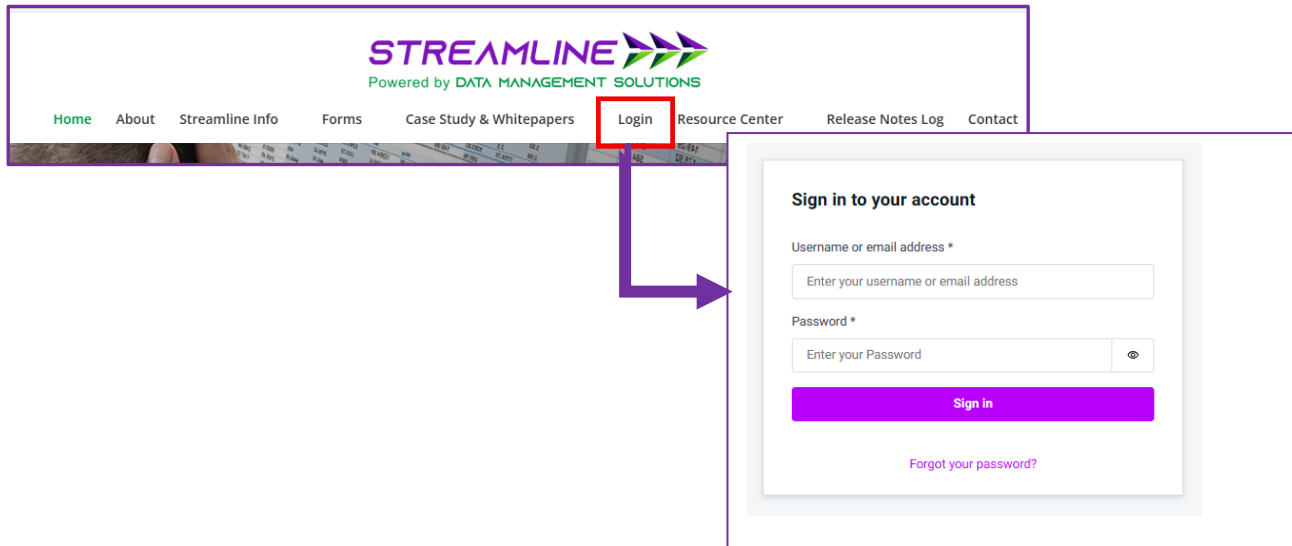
STREAMLINE
Powered by DATA MANAGEMENT SOLUTIONS

Home About Streamline Info Forms Case Study & Whitepapers Login Resource Center Release Notes Log Contact

Sign in to your account

Username or email address *

Enter your username or email address

Password *

Enter your Password

Sign in

Forgot your password?